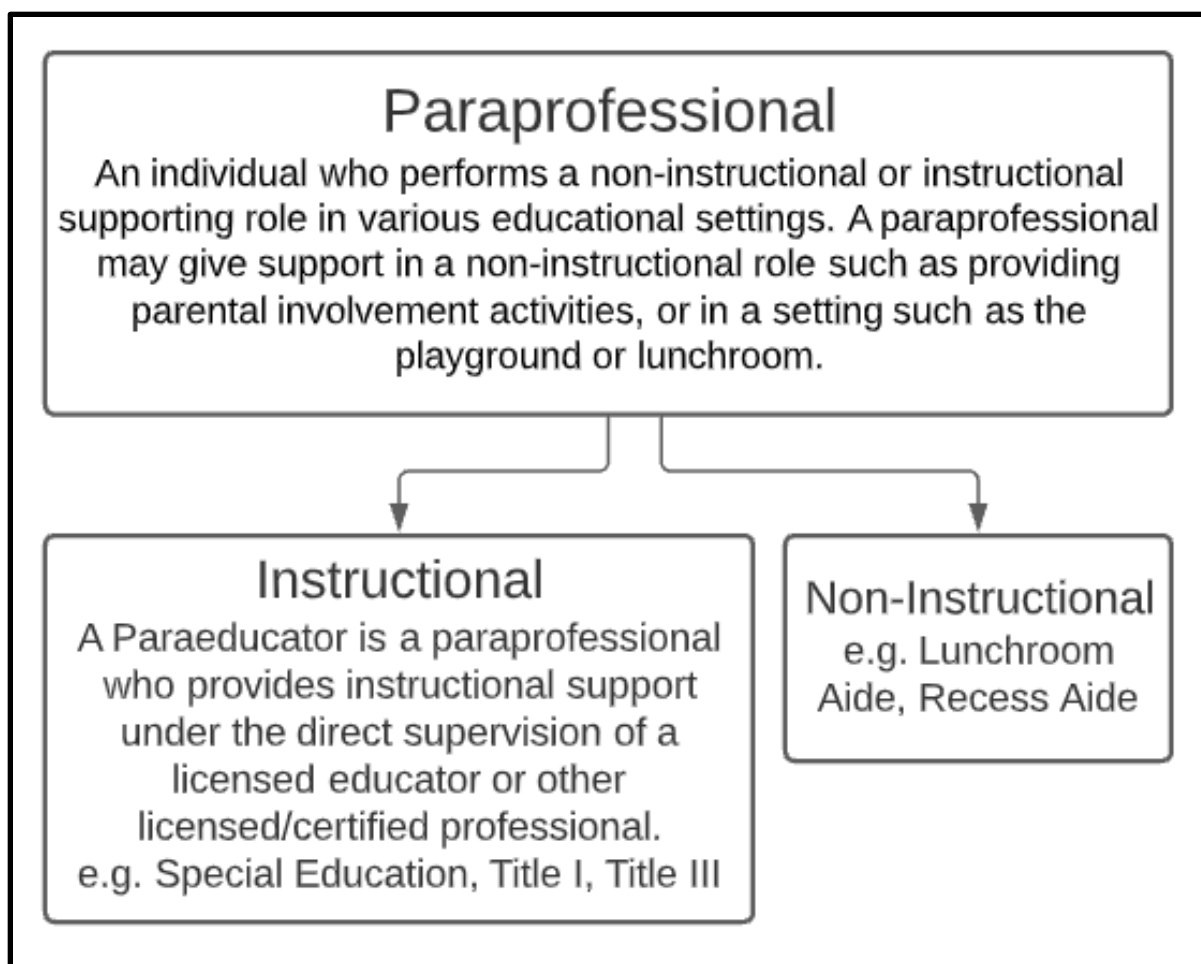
Paraprofessional
An individual who performs a non-instructional or instructional supporting role in various educational settings. A paraprofessional may give support in a non-instructional role such as providing parental involvement activities, or in a setting such as the playground or lunchroom.

Instructional
A Paraeducator is a paraprofessional who provides instructional support under the direct supervision of a licensed educator or other licensed/certified professional.
e.g. Special Education, Title I, Title III

Non-Instructional
e.g. Lunchroom Aide, Recess Aide